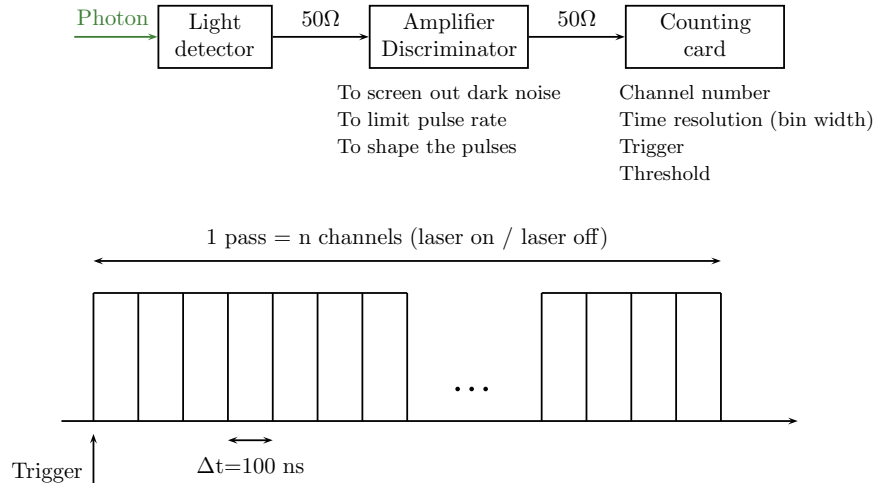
Photon

Light detector

$50\Omega$

Amplifier Discriminator

$50\Omega$

Counting card

To screen out dark noise
To limit pulse rate
To shape the pulses

Channel number
Time resolution (bin width)
Trigger
Threshold

1 pass = n channels (laser on / laser off)

...

Trigger

$\Delta$t=100 ns